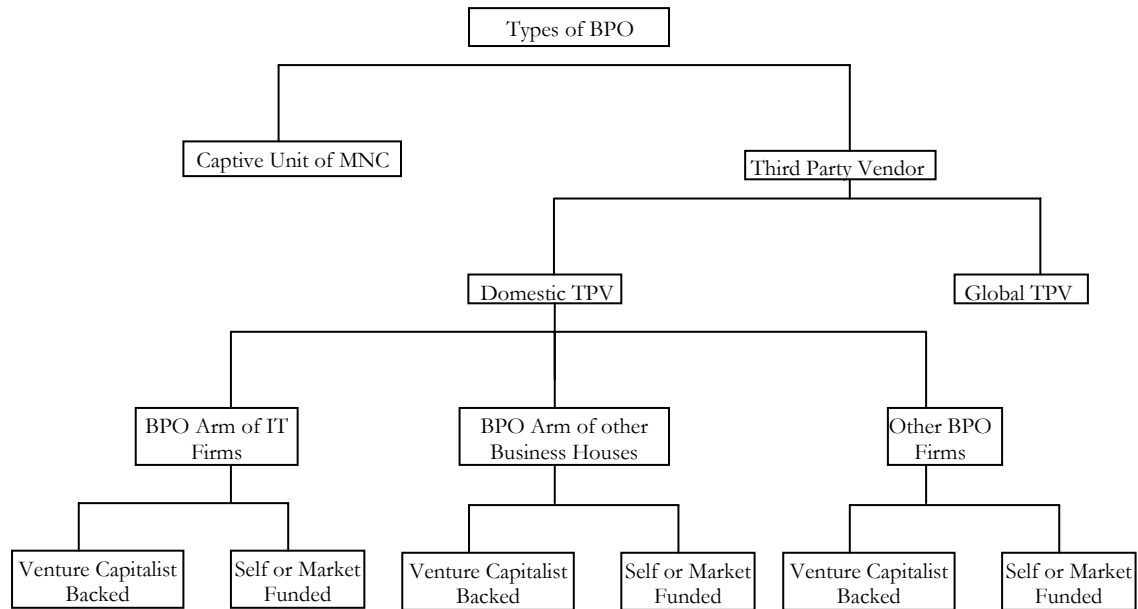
Types of BPO

Captive Unit of MNC

Third Party Vendor

Domestic TPV

Global TPV

BPO Arm of IT Firms

BPO Arm of other Business Houses

Other BPO Firms

Venture Capitalist Backed

Self or Market Funded

Venture Capitalist Backed

Self or Market Funded

Venture Capitalist Backed

Self or Market Funded